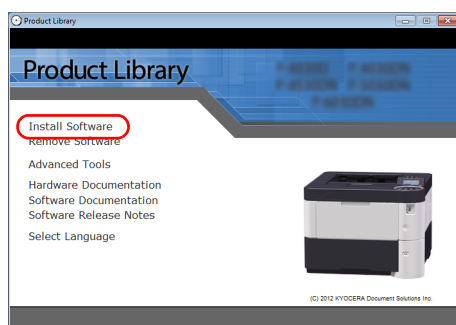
Product Library

Product Library

Install Software
Remove Software

Advanced Tools

Hardware Documentation
Software Documentation
Software Release Notes

Select Language

(C) 2012 KYOCERA Document Solutions Inc.